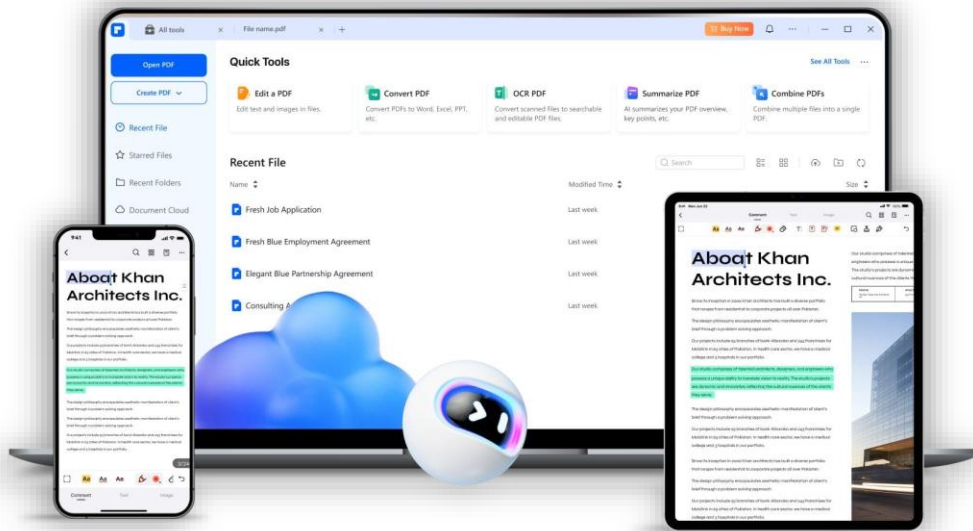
All tools
File name.pdf
Buy Now

Open PDF
Create PDF
Recent File
Starred Files
Recent Folders
Document Cloud

Quick Tools
See All Tools

Edit a PDF
Edit text and images in files.

Convert PDF
Convert PDFs to Word, Excel, PPT, etc.

OCR PDF
Convert scanned files to searchable and editable PDF files.

Summarize PDF
AI summarizes your PDF overview, key points, etc.

Combine PDFs
Combine multiple files into a single PDF.

Recent File
Search
Name
Modified Time
Size

Fresh Job Application
Last week
Fresh Blue Employment Agreement
Last week
Elegant Blue Partnership Agreement
Last week
Consulting A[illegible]
Last week

Aboat Khan Architects Inc.
Comment
Text
Image

Aboat Khan Architects Inc.
Comment
Text
Image